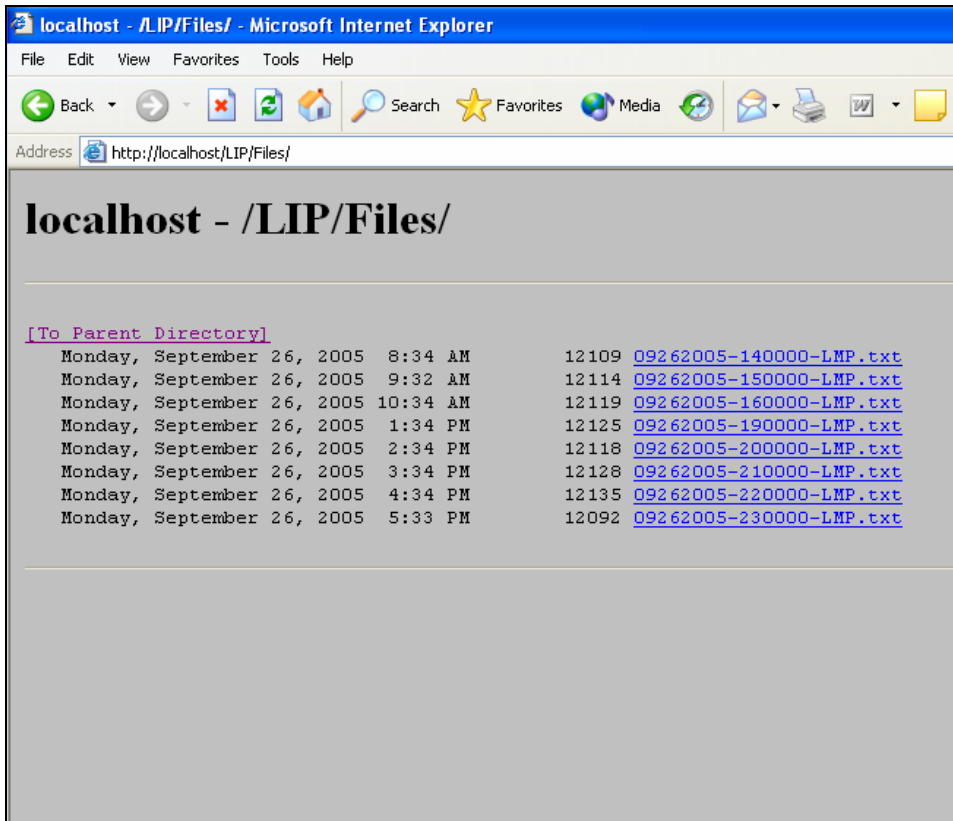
localhost - /LIP/Files/ - Microsoft Internet Explorer

File Edit View Favorites Tools Help

Back Search Favorites Media

Address http://localhost/LIP/Files/

localhost - /LIP/Files/

[To Parent Directory]

| | | |
|---|---|---|
| Monday, September 26, 2005 8:34 AM | 12109 | 09262005-140000-LMP.txt |
| Monday, September 26, 2005 9:32 AM | 12114 | 09262005-150000-LMP.txt |
| Monday, September 26, 2005 10:34 AM | 12119 | 09262005-160000-LMP.txt |
| Monday, September 26, 2005 1:34 PM | 12125 | 09262005-190000-LMP.txt |
| Monday, September 26, 2005 2:34 PM | 12118 | 09262005-200000-LMP.txt |
| Monday, September 26, 2005 3:34 PM | 12128 | 09262005-210000-LMP.txt |
| Monday, September 26, 2005 4:34 PM | 12135 | 09262005-220000-LMP.txt |
| Monday, September 26, 2005 5:33 PM | 12092 | 09262005-230000-LMP.txt |